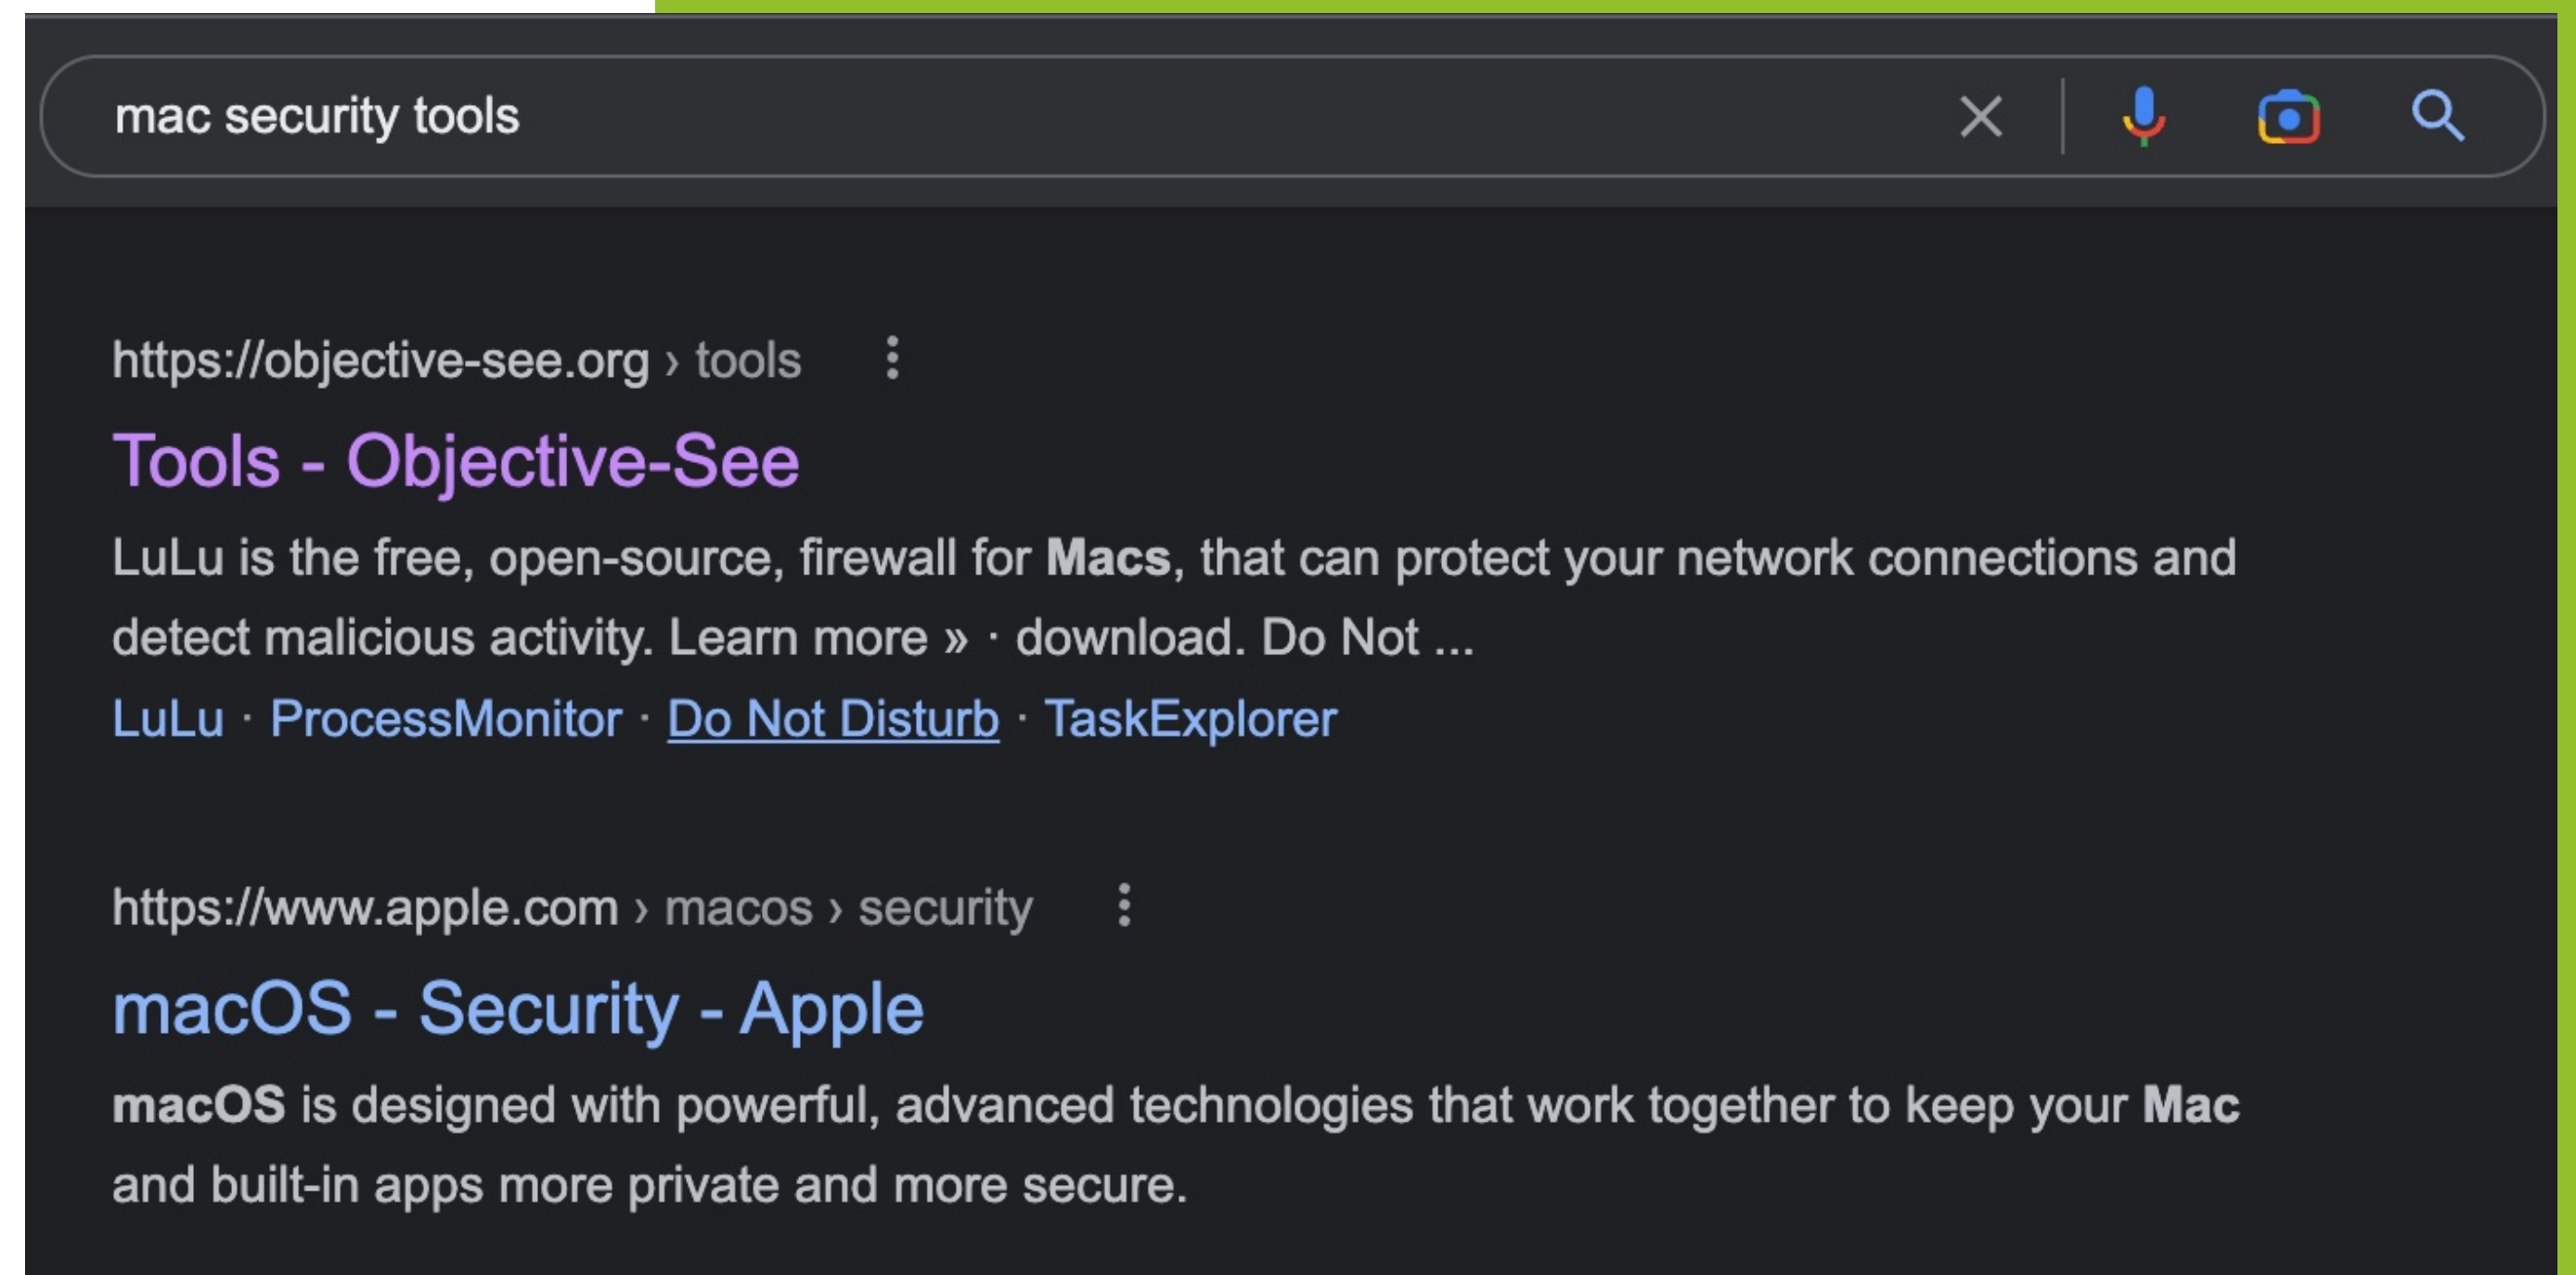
mac security tools

https://objective-see.org › tools

Tools - Objective-See

LuLu is the free, open-source, firewall for Macs, that can protect your network connections and detect malicious activity. Learn more » · download. Do Not ...

LuLu · ProcessMonitor · Do Not Disturb · TaskExplorer

https://www.apple.com › macos › security

macOS - Security - Apple

macOS is designed with powerful, advanced technologies that work together to keep your Mac and built-in apps more private and more secure.